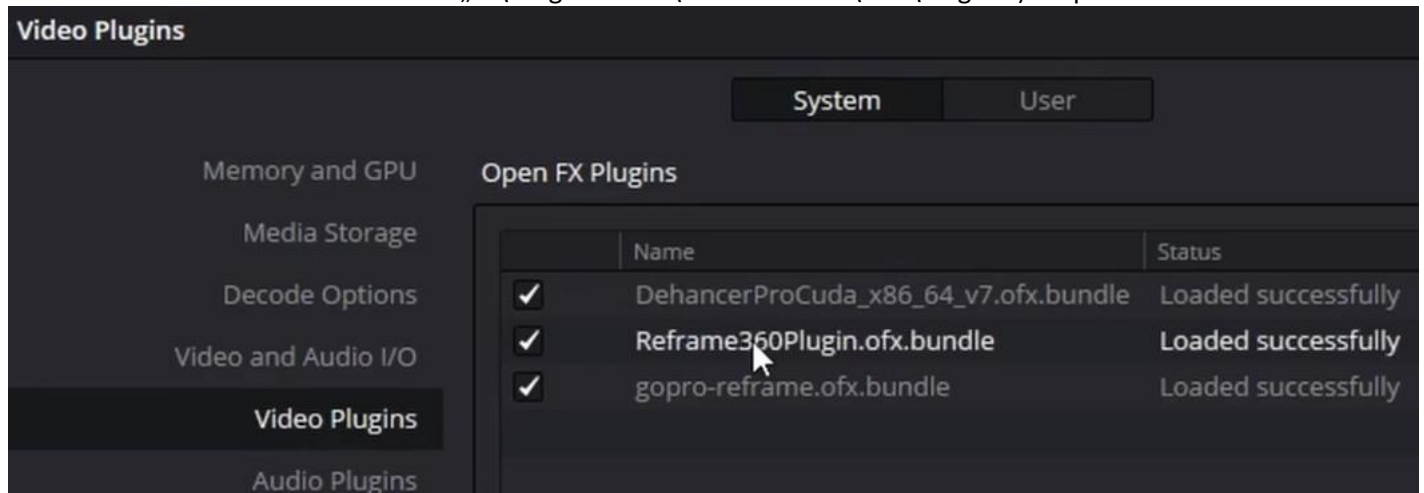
Video Plugins

System | User

Memory and GPU
Media Storage
Decode Options
Video and Audio I/O
Video Plugins
Audio Plugins

Open FX Plugins

| | Name | Status |
|---|---|---|
| ✓ | DehancerProCuda_x86_64_v7.ofx.bundle | Loaded successfully |
| ✓ | Reframe360Plugin.ofx.bundle | Loaded successfully |
| ✓ | gopro-reframe.ofx.bundle | Loaded successfully |